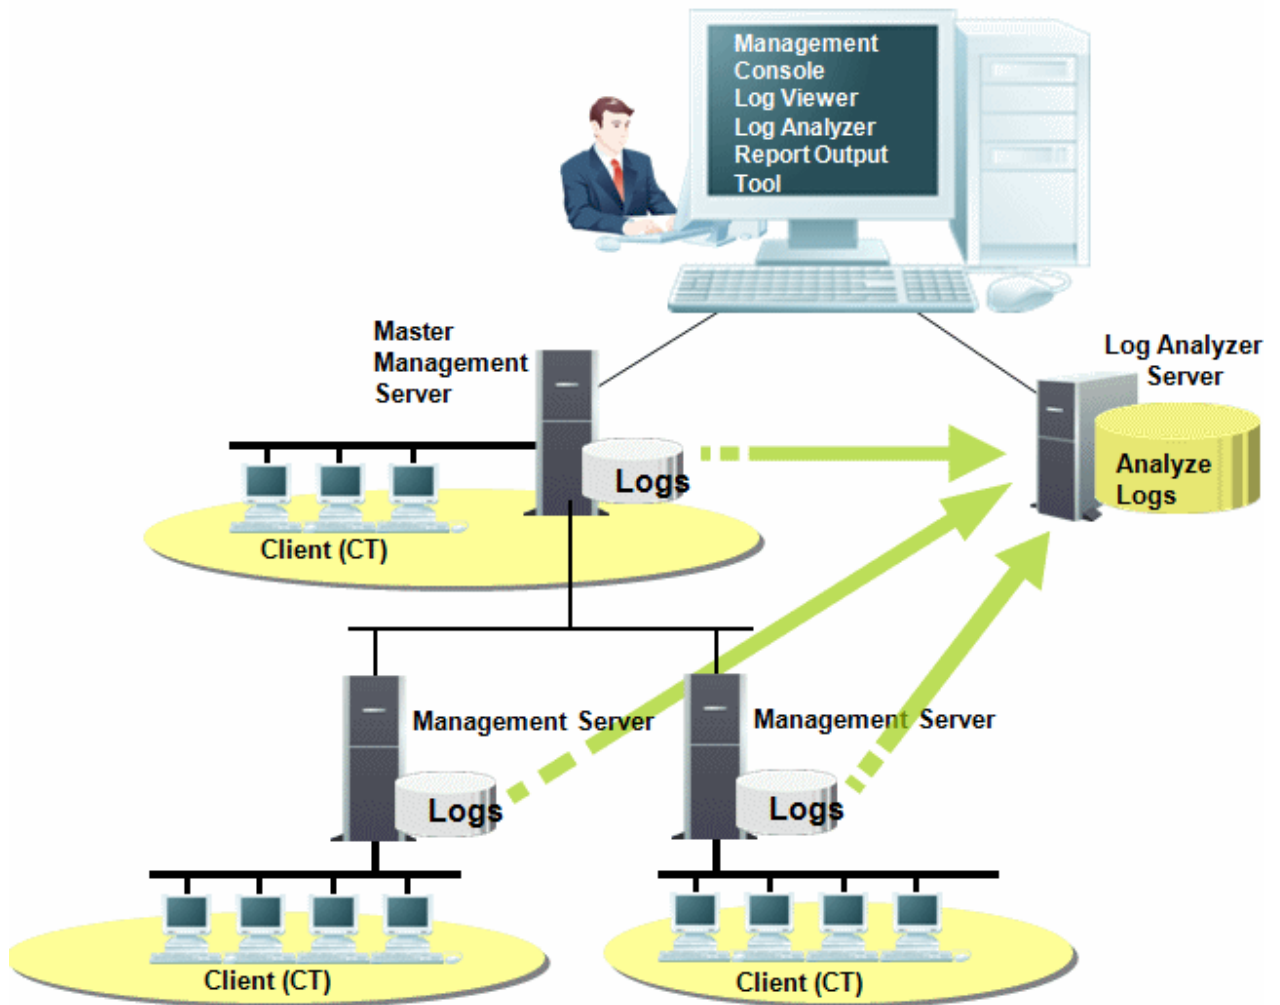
Management Console
Log Viewer
Log Analyzer
Report Output Tool

Master Management Server

Log Analyzer Server

Logs

Analyze Logs

Client (CT)

Management Server

Management Server

Logs

Logs

Client (CT)

Client (CT)